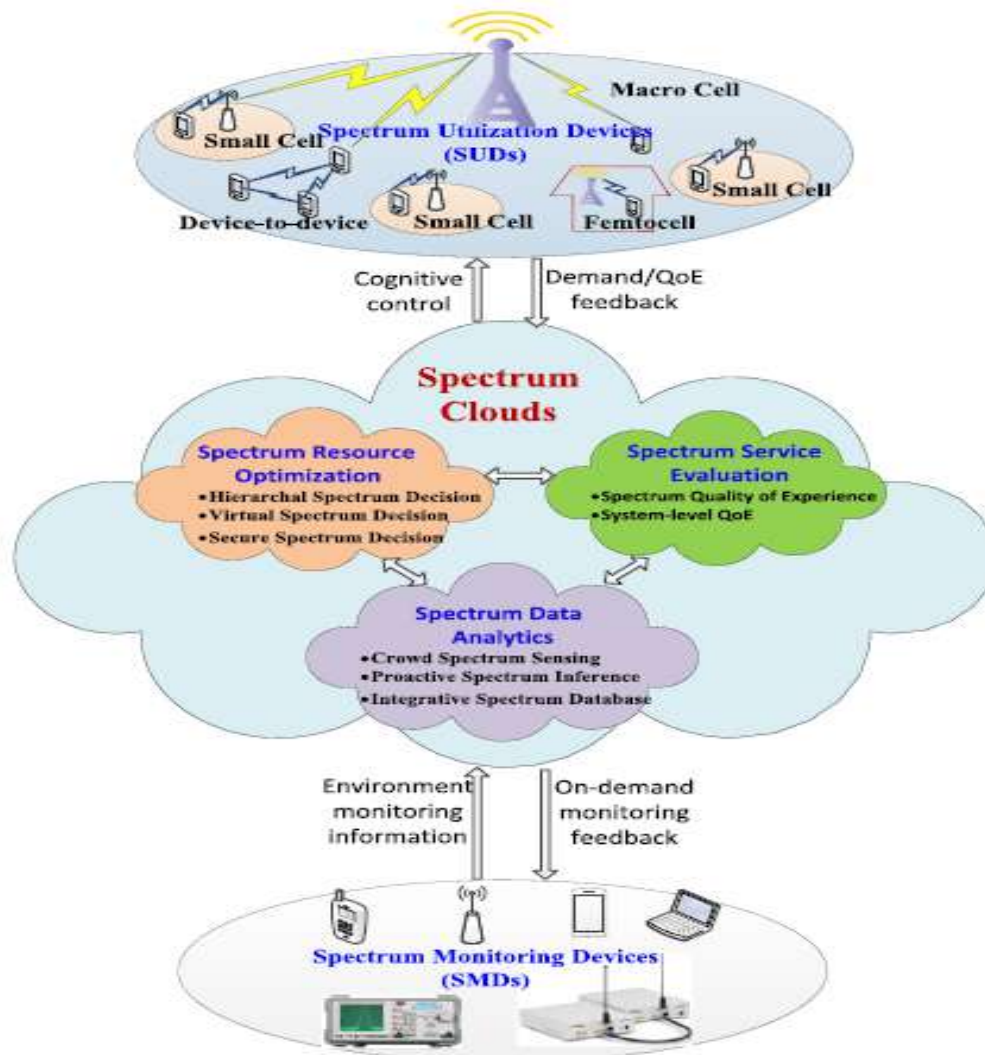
Macro Cell

Small Cell

Spectrum Utilization Devices (SUDs)

Small Cell

Device-to-device

Small Cell

Femtocell

Cognitive control

Demand/QoE feedback

Spectrum Clouds

Spectrum Resource Optimization
•Hierarchal Spectrum Decision
•Virtual Spectrum Decision
•Secure Spectrum Decision

Spectrum Service Evaluation
•Spectrum Quality of Experience
•System-level QoE

Spectrum Data Analytics
•Crowd Spectrum Sensing
•Proactive Spectrum Inference
•Integrative Spectrum Database

Environment monitoring information

On-demand monitoring feedback

Spectrum Monitoring Devices (SMDs)